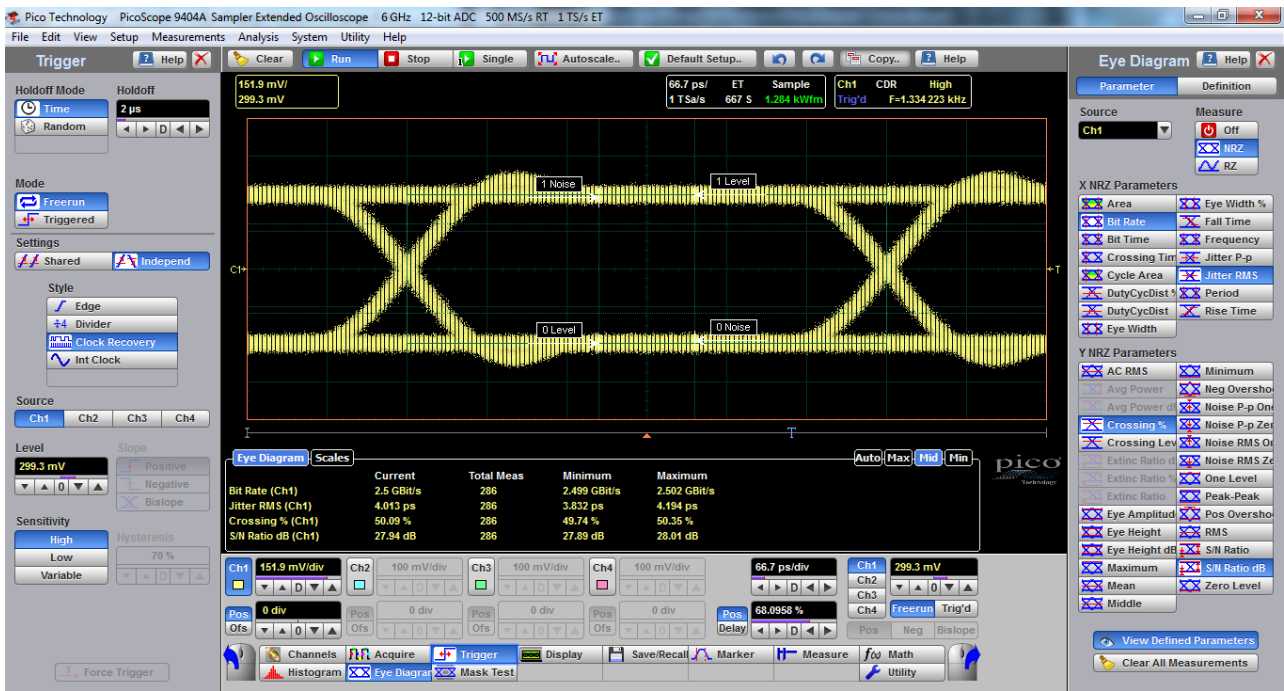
Pico Technology PicoScope 9404A Sampler Extended Oscilloscope 6 GHz 12-bit ADC 500 MS/s RT 1 TS/s ET

File Edit View Setup Measurements Analysis System Utility Help

Trigger Help

Clear Run Stop Single Autoscale.. Default Setup.. Copy.. Help

Eye Diagram Help

Holdoff Mode Holdoff
Time 2 µs
Random

Mode
Freerun
Triggered

Settings
Shared Independ

Style
Edge
Divider
Clock Recovery
Int Clock

Source
Ch1 Ch2 Ch3 Ch4

Level Slope
299.3 mV Positive
Negative
Bislope

Sensitivity Hysteresis
High 70 %
Low
Variable

Force Trigger

151.9 mV/
299.3 mV

66.7 ps/ ET Sample
1 TSa/s 667 S 1.284 kWfm

Ch1 CDR High
Trig'd F=1.334 223 kHz

1 Noise
1 Level
0 Level
0 Noise
C1
T

Eye Diagram Scales
Auto Max Mid Min

| | Current | Total Meas | Minimum | Maximum |
|---|---|---|---|---|
| Bit Rate (Ch1) | 2.5 GBit/s | 286 | 2.499 GBit/s | 2.502 GBit/s |
| Jitter RMS (Ch1) | 4.013 ps | 286 | 3.832 ps | 4.194 ps |
| Crossing % (Ch1) | 50.09 % | 286 | 49.74 % | 50.35 % |
| S/N Ratio dB (Ch1) | 27.94 dB | 286 | 27.89 dB | 28.01 dB |

pico Technology

Ch1 151.9 mV/div Ch2 100 mV/div Ch3 100 mV/div Ch4 100 mV/div 66.7 ps/div Ch1 299.3 mV
Ch2
Ch3
Ch4
Pos Ofs 0 div Pos Ofs 0 div Pos Ofs 0 div Pos Ofs 0 div Pos Delay 68.0958 % Freerun Trig'd
Pos Neg Bislope

Channels Acquire Trigger Display Save/Recall Marker Measure Math
Histogram Eye Diagram Mask Test Utility

Parameter Definition

Source Measure
Ch1 Off
NRZ
RZ

X NRZ Parameters
Area Eye Width %
Bit Rate Fall Time
Bit Time Frequency
Crossing Time Jitter P-p
Cycle Area Jitter RMS
DutyCycDist % Period
DutyCycDist Rise Time
Eye Width

Y NRZ Parameters
AC RMS Minimum
Avg Power Neg Oversho
Avg Power dB Noise P-p One
Crossing % Noise P-p Zer
Crossing Level Noise RMS On
Extinc Ratio d Noise RMS Ze
Extinc Ratio % One Level
Extinc Ratio Peak-Peak
Eye Amplitude Pos Oversho
Eye Height RMS
Eye Height dB S/N Ratio
Maximum S/N Ratio dB
Mean Zero Level
Middle

View Defined Parameters
Clear All Measurements